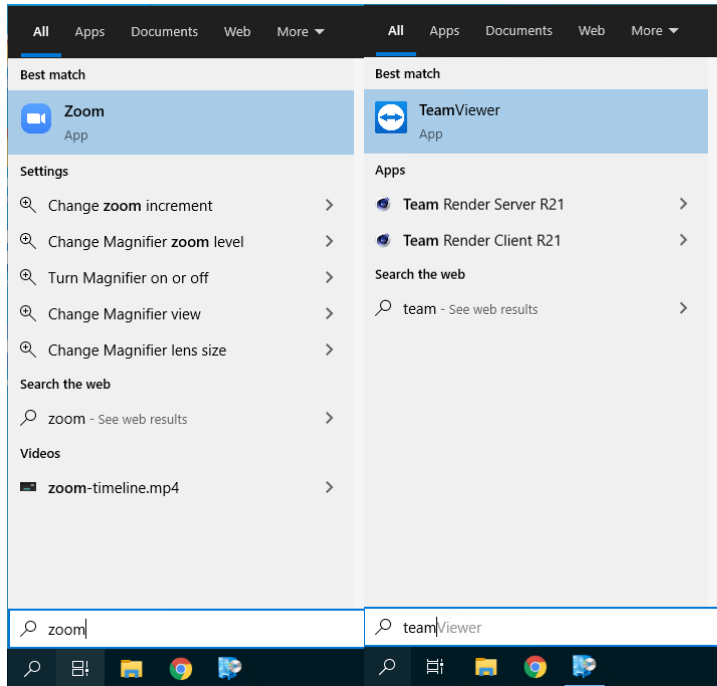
All Apps Documents Web More ▾

Best match

Zoom
App

Settings

Change zoom increment

Change Magnifier zoom level

Turn Magnifier on or off

Change Magnifier view

Change Magnifier lens size

Search the web

zoom - See web results

Videos

zoom-timeline.mp4

zoom

All Apps Documents Web More ▾

Best match

TeamViewer
App

Apps

Team Render Server R21

Team Render Client R21

Search the web

team - See web results

teamViewer